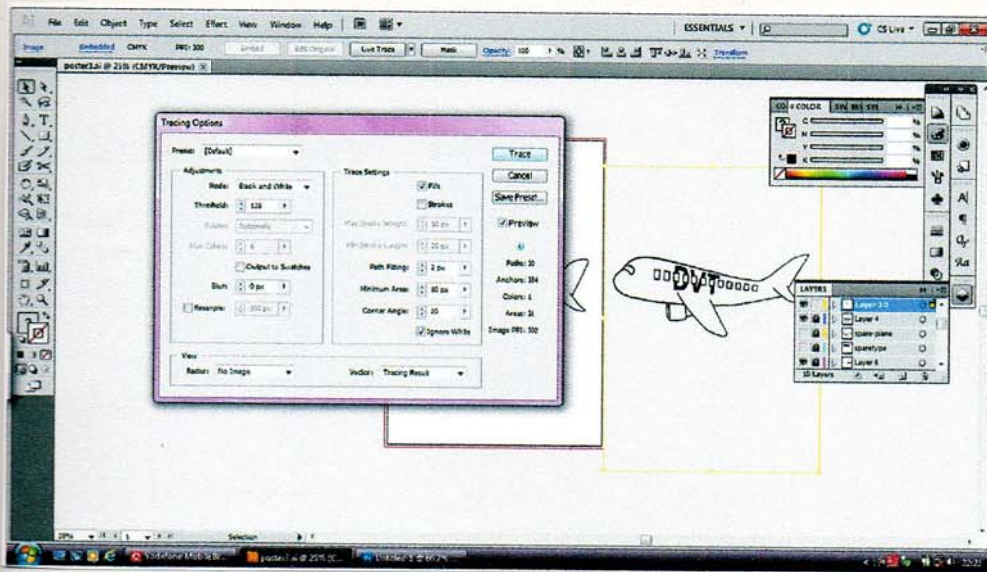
Ai File Edit Object Type Select Effect View Window Help

ESSENTIALS ▾

CS Live ▾

Image Embedded CMYK PPI: 300 Embed Edit Original Live Trace Mask Opacity: 100 % Transform

poster3.ai @ 25% (CMYK/Preview)

Tracing Options

Preset: [Default]

Adjustments

Mode: Black and White

Threshold: 128

Palette: Automatic

Max Colors: 6

Output to Swatches

Blur: 0 px

Resample: 300 px

Trace Settings

Fills

Strokes

Max Stroke Weight: 10 px

Min Stroke Length: 20 px

Path Fitting: 2 px

Minimum Area: 10 px

Corner Angle: 20

Ignore White

Trace

Cancel

Save Preset...

Preview

Paths: 10

Anchors: 384

Colors: 1

Areas: 31

Image PPI: 300

View

Raster: No Image

Vector: Tracing Result

COLOR

C

M

Y

K

LAYERS

Layer 10

Layer 4

spare plane

planetype

Layer 6

10 Layers

25%

Selection

Vodafone Mobile Br...

poster3.ai @ 25% (C...

Untitled-3 @ 66.7%